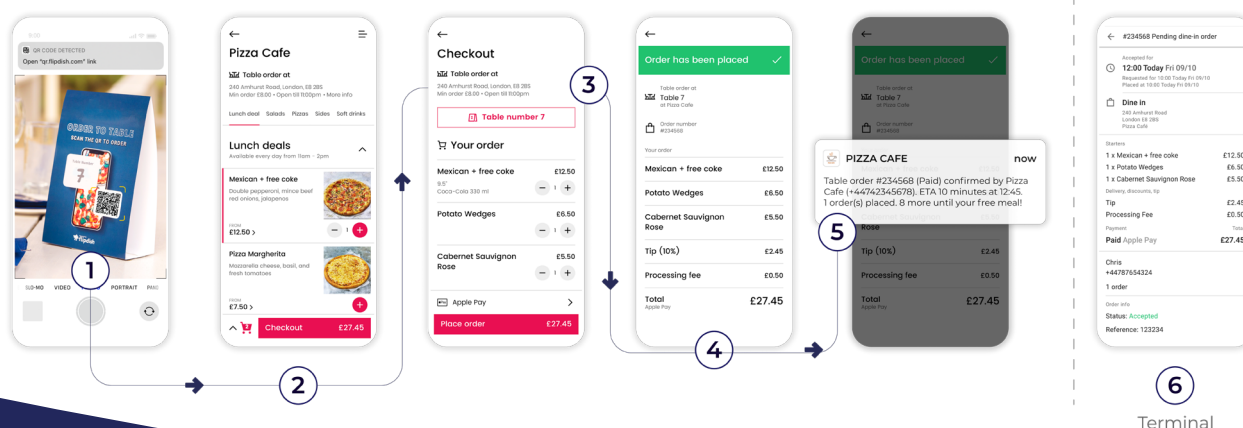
QR CODE DETECTED
Open "qr.flipdish.com" link

ORDER TO TABLE
SCAN THE QR TO ORDER
7
flipdish

1

SLO-MO VIDEO PORTRAIT PAN

Pizza Cafe
Table order at
240 Amhurst Road, London, E8 2BS
Min order £8.00 • Open till 11:00pm • More info
Lunch deal Salads Pizzas Sides Soft drinks

Lunch deals
Available every day from 11am - 2pm

Mexican + free coke
Double pepperoni, mince beef red onions, jalapenos
FROM
£12.50 >
1

Pizza Margherita
Mozzarella cheese, basil, and fresh tomatoes
FROM
£7.50 >

Checkout £27.45

2

Checkout
Table order at
240 Amhurst Road, London, E8 2BS
Min order £8.00 • Open till 11:00pm

3

Table number 7

Your order
Mexican + free coke £12.50
9.5"
Coca-Cola 330 ml
1
Potato Wedges £6.50
1
Cabernet Sauvignon Rose £5.50
1

Apple Pay >
Place order £27.45

Order has been placed
Table order at
Table 7
at Pizza Cafe
Order number
#234568
Your order
Mexican + free coke £12.50
Potato Wedges £6.50
Cabernet Sauvignon Rose £5.50
Tip (10%) £2.45
Processing fee £0.50
Total £27.45
Apple Pay

4

Order has been placed
Table order at
Table 7
at Pizza Cafe
Order number
#234568

PIZZA CAFE now
Table order #234568 (Paid) confirmed by Pizza Cafe (+44742345678). ETA 10 minutes at 12:45. 1 order(s) placed. 8 more until your free meal!

5

Rose
Tip (10%) £2.45
Processing fee £0.50
Total £27.45
Apple Pay

#234568 Pending dine-in order
Accepted for
12:00 Today Fri 09/10
Requested for 10:00 Today Fri 09/10
Placed at 10:60 Today Fri 09/10
Dine in
240 Amhurst Road
London E8 2BS
Pizza Cafe
Starters
1 x Mexican + free coke £12.50
1 x Potato Wedges £6.50
1 x Cabernet Sauvignon Rose £5.50
Delivery, discounts, tip
Tip £2.45
Processing Fee £0.50
Payment Total
Paid Apple Pay £27.45
Chris
+44787654324
1 order
Order info
Status: Accepted
Reference: 123234

6
Terminal